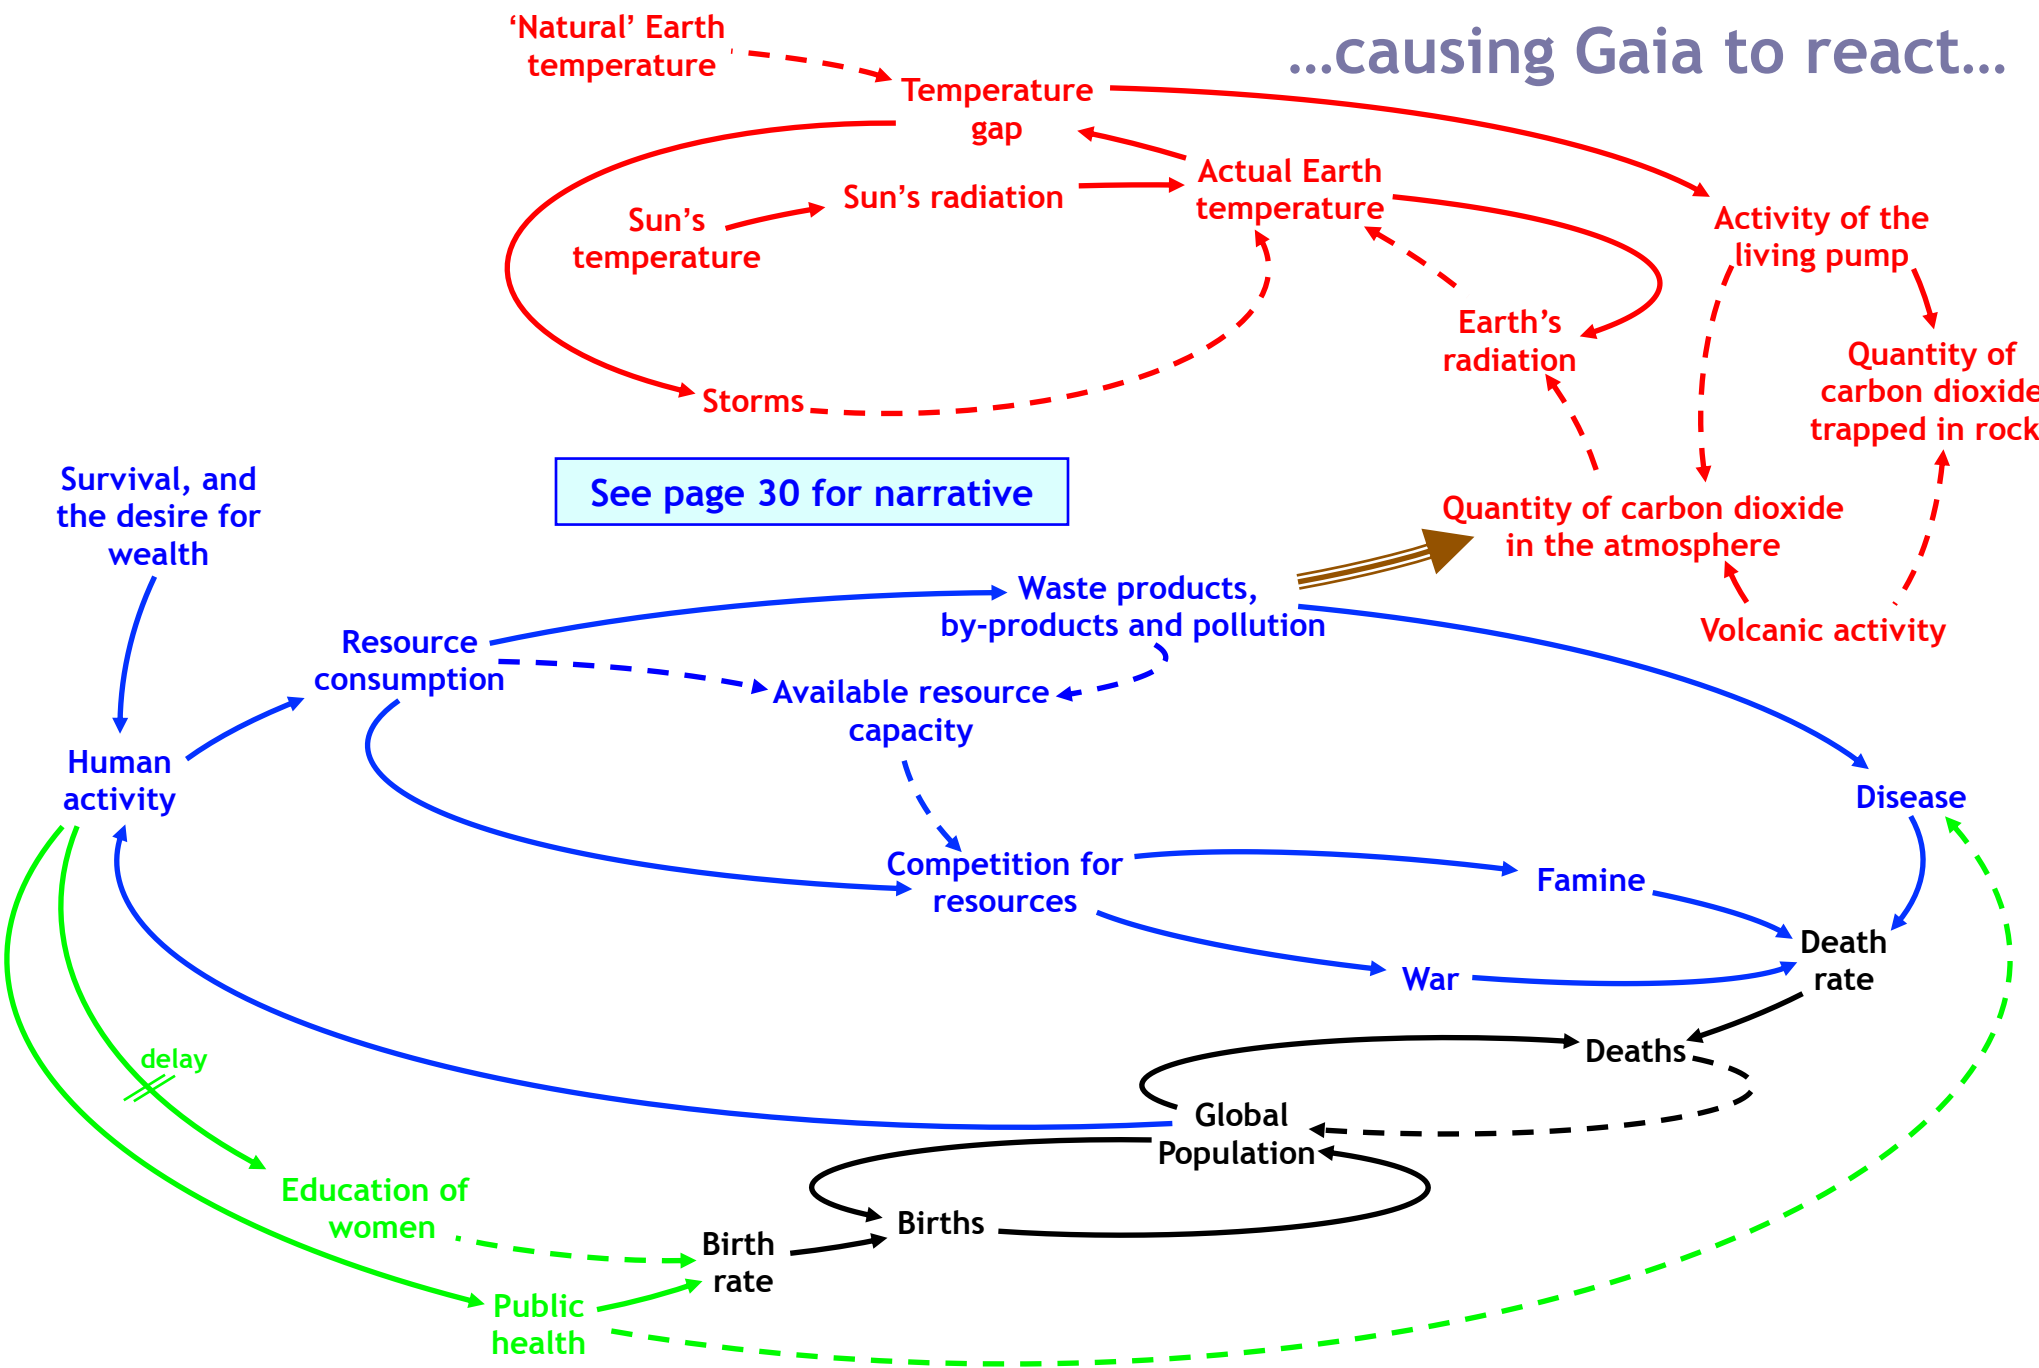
…causing Gaia to react…

‘Natural’ Earth temperature

Temperature gap

Actual Earth temperature

Sun’s radiation

Sun’s temperature

Storms

Earth’s radiation

Activity of the living pump

Quantity of carbon dioxide trapped in rock

Quantity of carbon dioxide in the atmosphere

Volcanic activity

See page 30 for narrative

Survival, and the desire for wealth

Human activity

Resource consumption

Waste products, by-products and pollution

Available resource capacity

Competition for resources

Famine

War

Disease

Death rate

Deaths

Global Population

Births

Birth rate

delay

Education of women

Public health